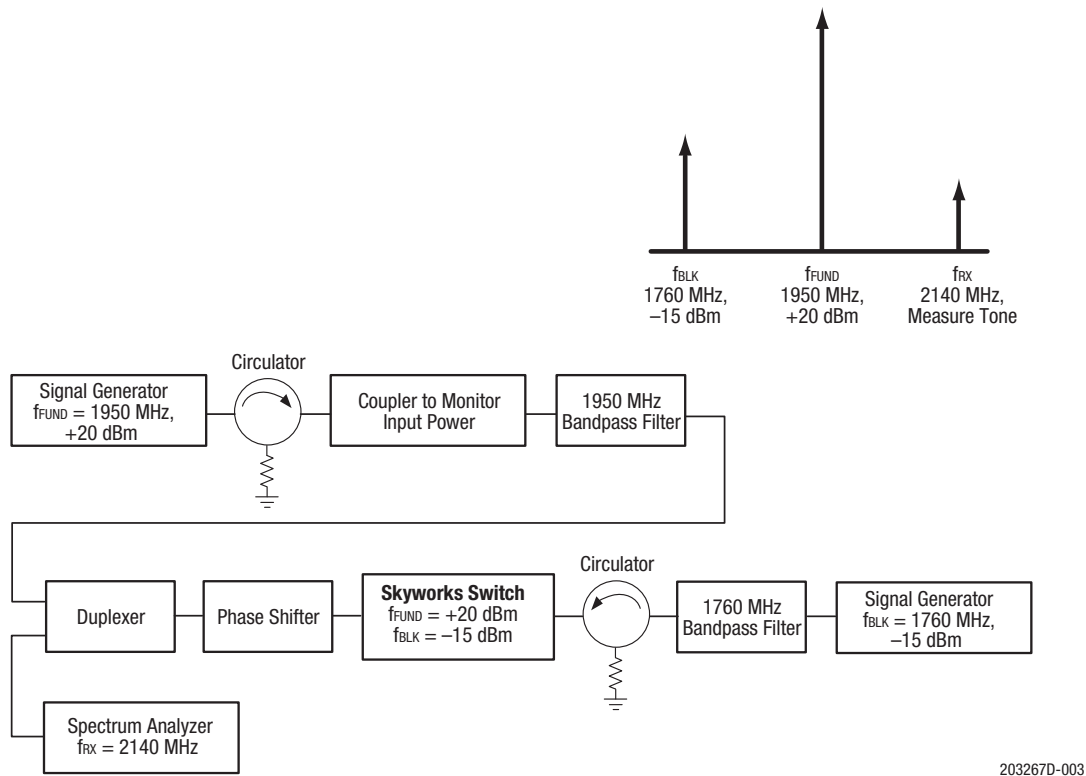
$f_{BLK}$
1760 MHz,
–15 dBm

$f_{FUND}$
1950 MHz,
+20 dBm

$f_{RX}$
2140 MHz,
Measure Tone

Circulator

Signal Generator
$f_{FUND}$ = 1950 MHz,
+20 dBm

Coupler to Monitor
Input Power

1950 MHz
Bandpass Filter

Circulator

Duplexer

Phase Shifter

**Skyworks Switch**
$f_{FUND}$ = +20 dBm
$f_{BLK}$ = –15 dBm

1760 MHz
Bandpass Filter

Signal Generator
$f_{BLK}$ = 1760 MHz,
–15 dBm

Spectrum Analyzer
$f_{RX}$ = 2140 MHz

203267D-003